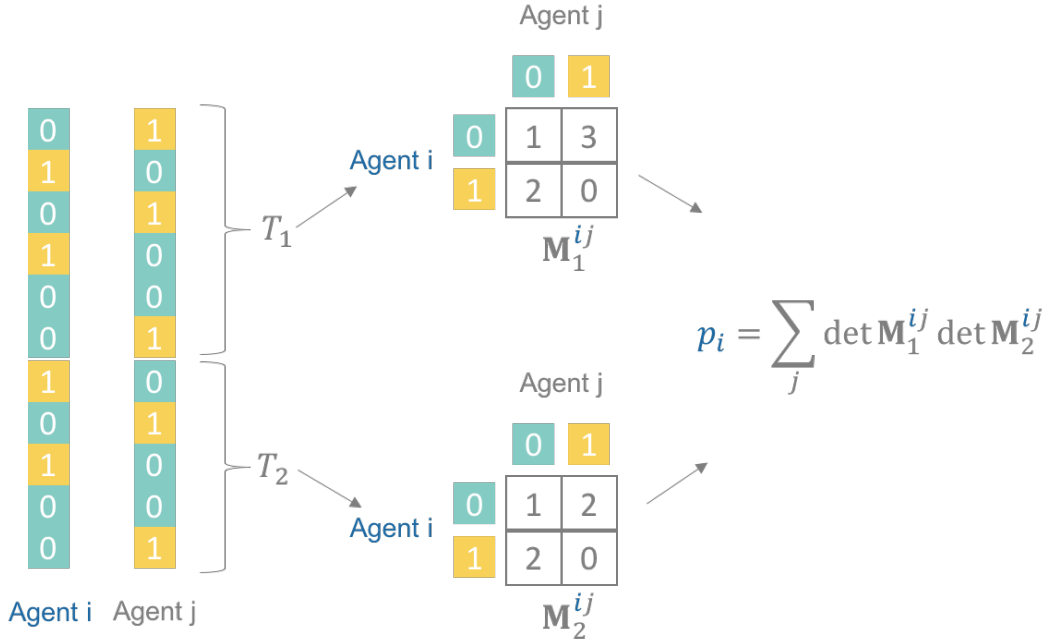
| Agent i | Agent j |
|---|---|
| 0 | 1 |
| 1 | 0 |
| 0 | 1 |
| 1 | 0 |
| 0 | 0 |
| 0 | 1 |
| 1 | 0 |
| 0 | 1 |
| 1 | 0 |
| 0 | 0 |
| 0 | 1 |

$T_1$

$T_2$

Agent j

|  | 0 | 1 |
|---|---|---|
| 0 | 1 | 3 |
| 1 | 2 | 0 |

Agent i

$\mathbf{M}_1^{ij}$

$p_i = \sum_j \det \mathbf{M}_1^{ij} \det \mathbf{M}_2^{ij}$

Agent j

|  | 0 | 1 |
|---|---|---|
| 0 | 1 | 2 |
| 1 | 2 | 0 |

Agent i

$\mathbf{M}_2^{ij}$